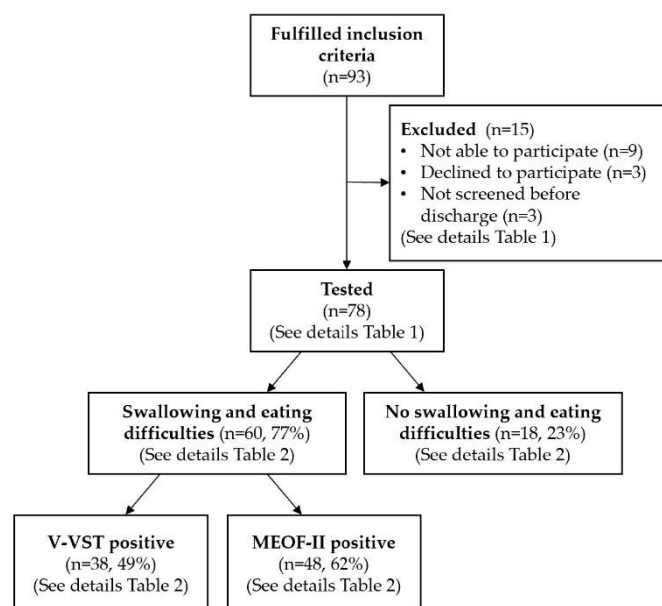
Fulfilled inclusion criteria
(n=93)

Excluded (n=15)
• Not able to participate (n=9)
• Declined to participate (n=3)
• Not screened before discharge (n=3)
(See details Table 1)

Tested
(n=78)
(See details Table 1)

Swallowing and eating difficulties (n=60, 77%)
(See details Table 2)

No swallowing and eating difficulties (n=18, 23%)
(See details Table 2)

V-VST positive
(n=38, 49%)
(See details Table 2)

MEOF-II positive
(n=48, 62%)
(See details Table 2)